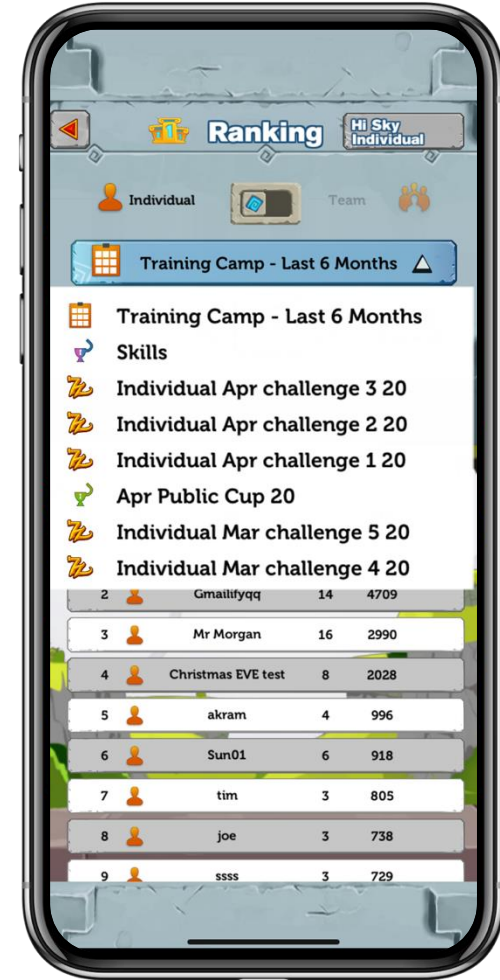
Ranking

Hi Sky Individual

Individual

Team

Training Camp - Last 6 Months

Training Camp - Last 6 Months

Skills

Individual Apr challenge 3 20

Individual Apr challenge 2 20

Individual Apr challenge 1 20

Apr Public Cup 20

Individual Mar challenge 5 20

Individual Mar challenge 4 20

| | | | |
|---|---|---|---|
| 2 | Gmailifyqq | 14 | 4709 |
| 3 | Mr Morgan | 16 | 2990 |
| 4 | Christmas EVE test | 8 | 2028 |
| 5 | akram | 4 | 996 |
| 6 | Sun01 | 6 | 918 |
| 7 | tim | 3 | 805 |
| 8 | joe | 3 | 738 |
| 9 | ssss | 3 | 729 |